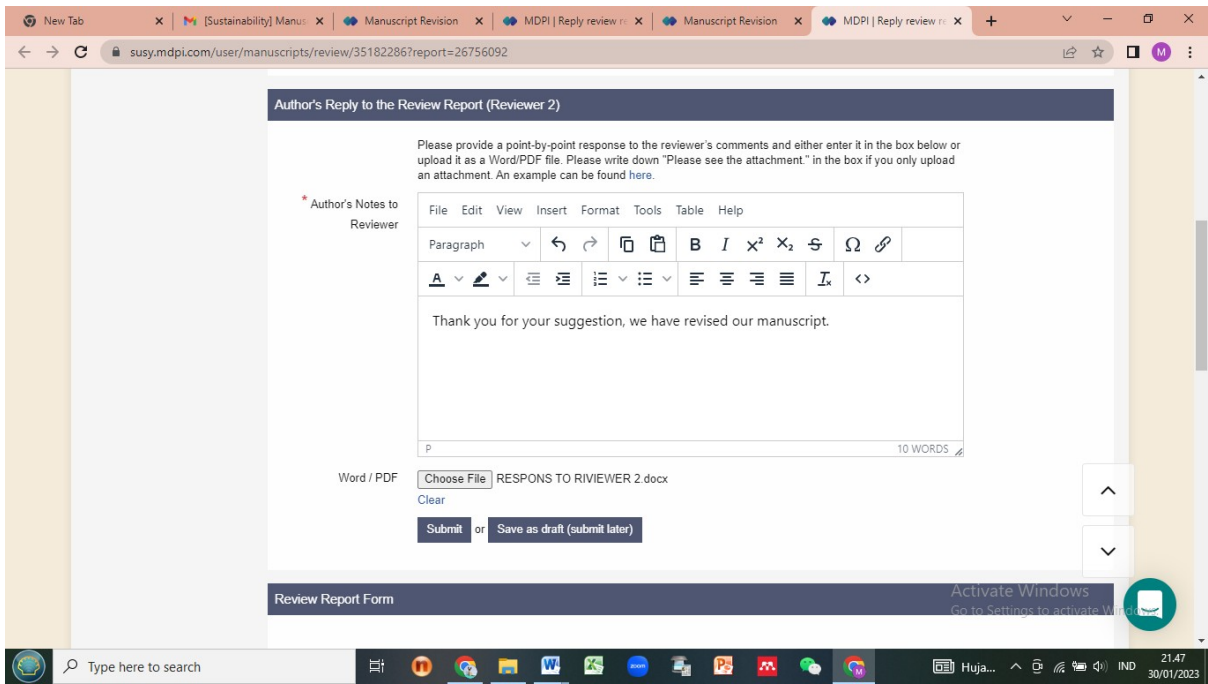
New Tab
[Sustainability] Manus
Manuscript Revision
MDPI | Reply review re
Manuscript Revision
MDPI | Reply review re

susy.mdpi.com/user/manuscripts/review/35182286?report=26756092

Author's Reply to the Review Report (Reviewer 2)

Please provide a point-by-point response to the reviewer's comments and either enter it in the box below or upload it as a Word/PDF file. Please write down "Please see the attachment." in the box if you only upload an attachment. An example can be found here.

* Author's Notes to Reviewer

File Edit View Insert Format Tools Table Help

Paragraph

Thank you for your suggestion, we have revised our manuscript.

P

10 WORDS

Word / PDF

Choose File RESPONS TO RIVIEWER 2.docx

Clear

Submit or Save as draft (submit later)

Review Report Form

Activate Windows
Go to Settings to activate Windows.

Type here to search

Huja...

IND

21.47
30/01/2023